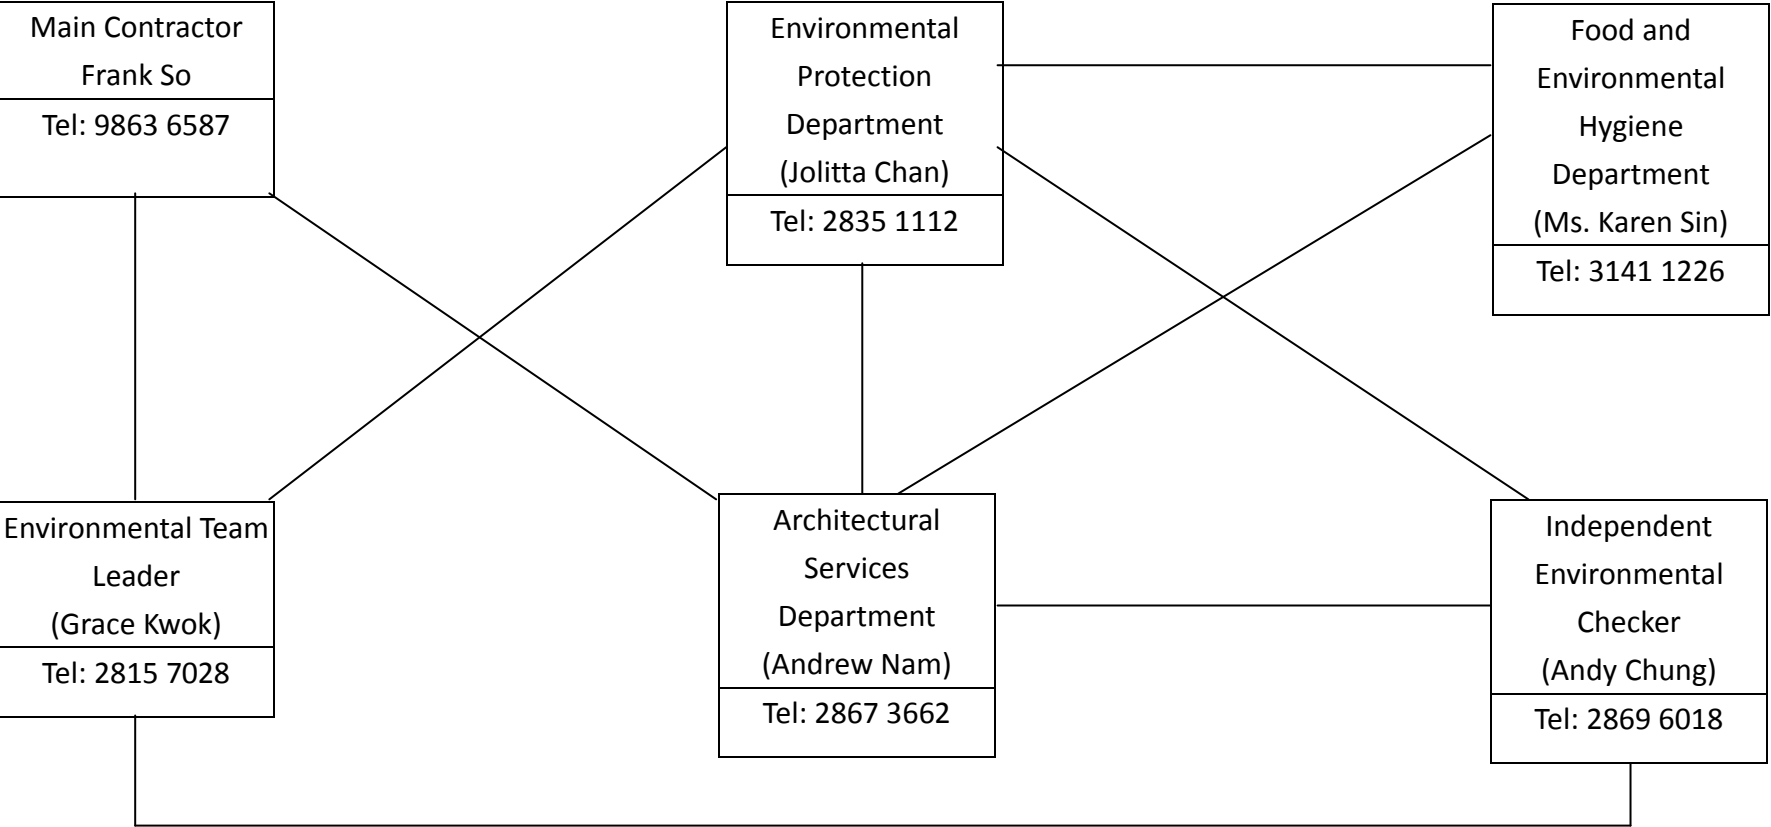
Main Contractor
Frank So
Tel: 9863 6587

Environmental
Protection
Department
(Jolitta Chan)
Tel: 2835 1112

Food and
Environmental
Hygiene
Department
(Ms. Karen Sin)
Tel: 3141 1226

Environmental Team
Leader
(Grace Kwok)
Tel: 2815 7028

Architectural
Services
Department
(Andrew Nam)
Tel: 2867 3662

Independent
Environmental
Checker
(Andy Chung)
Tel: 2869 6018